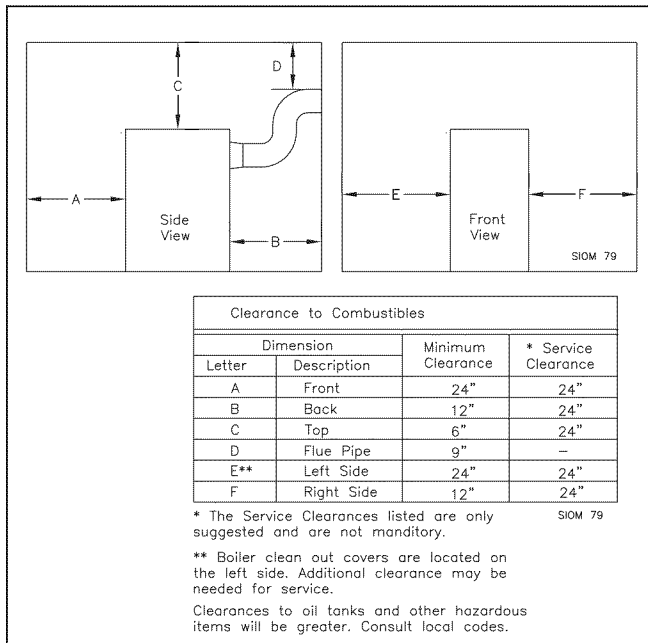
D

C

A

Side View

B

E

Front View

F

SIOM 79

Clearance to Combustibles

| Dimension | | Minimum Clearance | * Service Clearance |
|---|---|---|---|
| Letter | Description | | |
| A | Front | 24" | 24" |
| B | Back | 12" | 24" |
| C | Top | 6" | 24" |
| D | Flue Pipe | 9" | – |
| E** | Left Side | 24" | 24" |
| F | Right Side | 12" | 24" |

* The Service Clearances listed are only suggested and are not manditory.

SIOM 79

** Boiler clean out covers are located on the left side. Additional clearance may be needed for service.

Clearances to oil tanks and other hazardous items will be greater. Consult local codes.